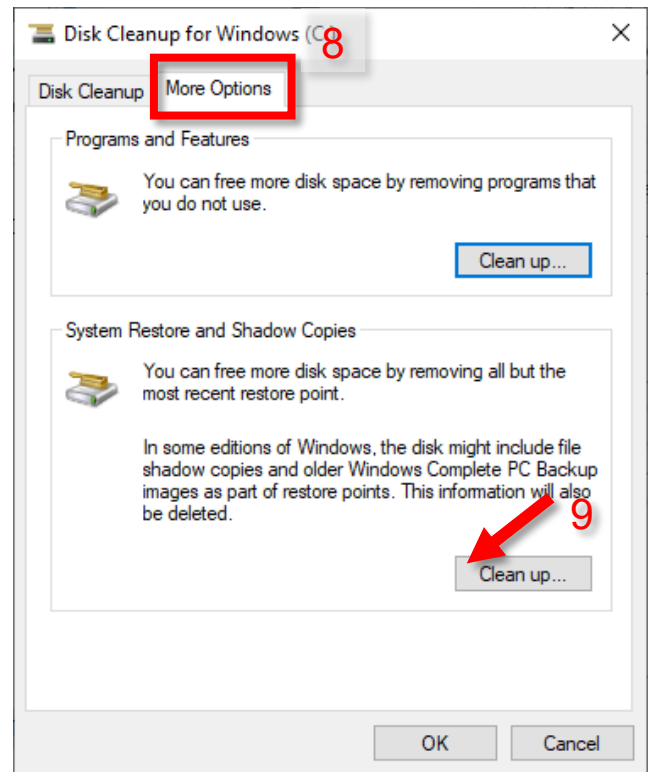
Disk Cleanup for Windows (C:) 8
×

Disk Cleanup
More Options

Programs and Features

You can free more disk space by removing programs that you do not use.

Clean up...

System Restore and Shadow Copies

You can free more disk space by removing all but the most recent restore point.

In some editions of Windows, the disk might include file shadow copies and older Windows Complete PC Backup images as part of restore points. This information will also be deleted.

9

Clean up...

OK
Cancel